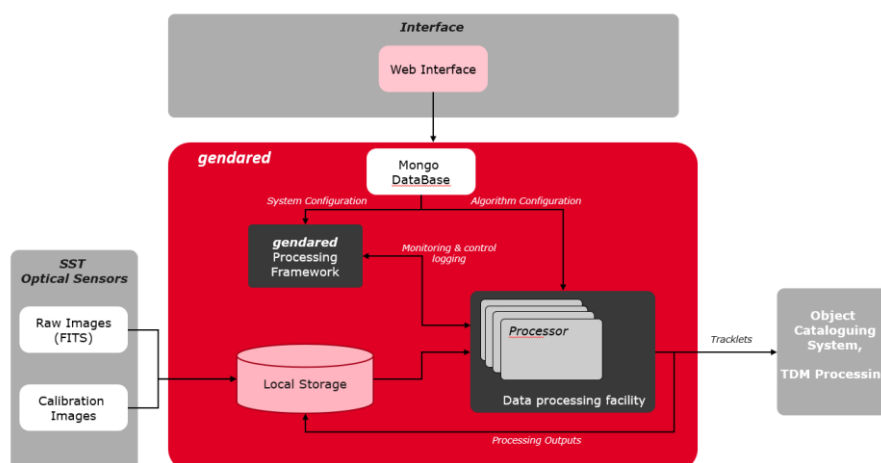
Interface

Web Interface

gendared

Mongo DataBase

System Configuration

Algorithm Configuration

gendared Processing Framework

Monitoring & control logging

SST Optical Sensors

Raw Images (FITS)

Calibration Images

Local Storage

Processor

Data processing facility

Tracklets

Object Cataloguing System,

TDM Processin

Processing Outputs